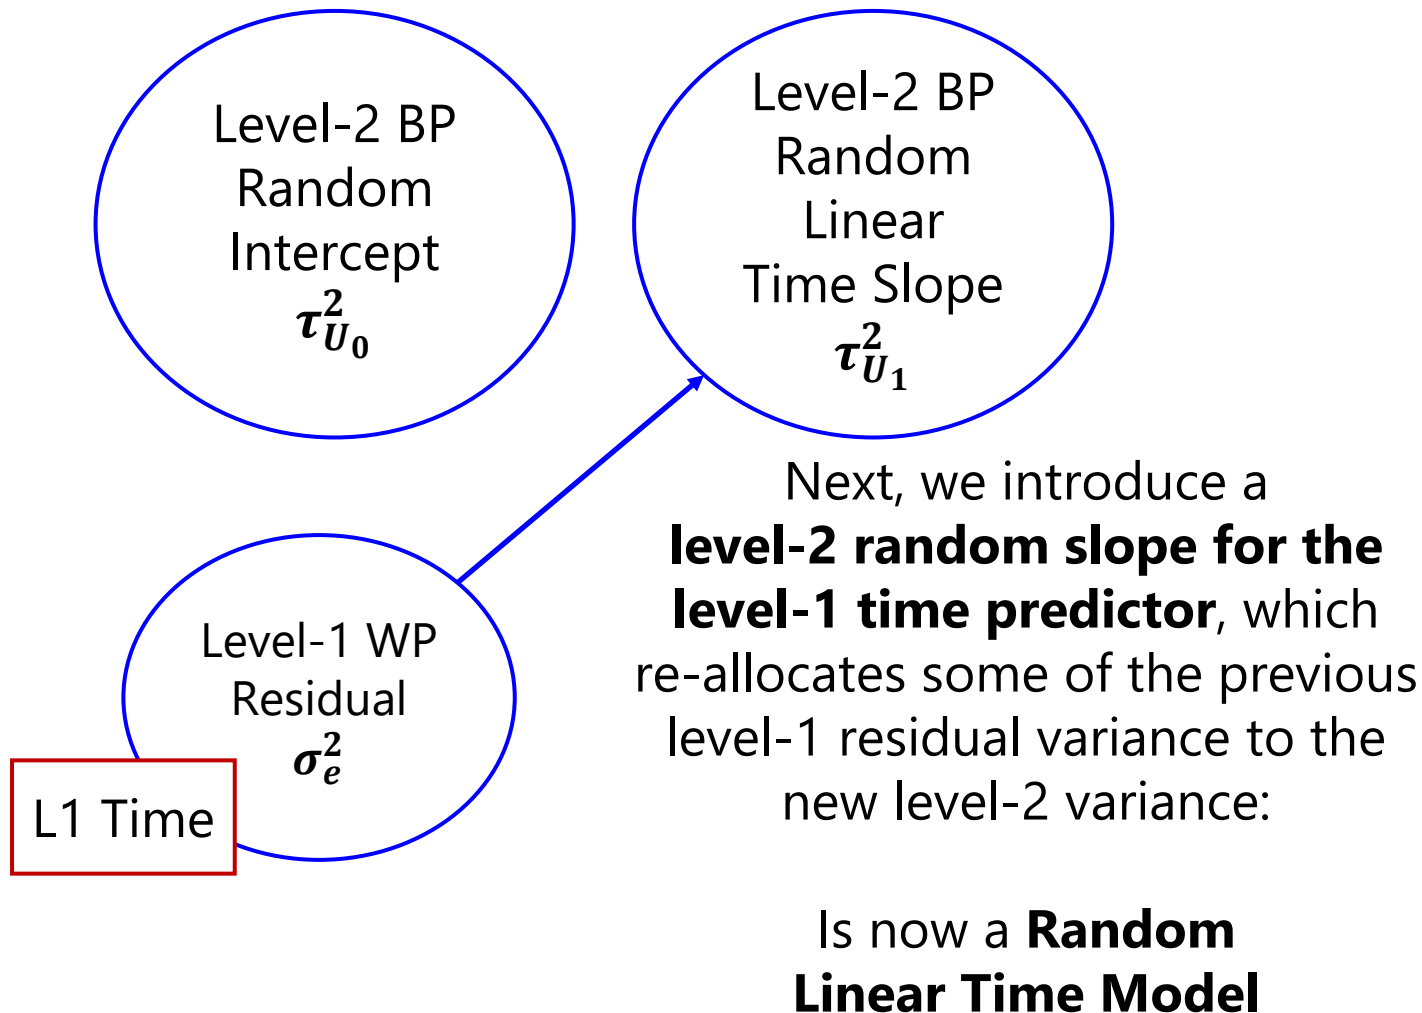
Level-2 BP Random Intercept $\tau_{U_0}^2$

Level-2 BP Random Linear Time Slope $\tau_{U_1}^2$

Level-1 WP Residual $\sigma_e^2$

L1 Time

Next, we introduce a **level-2 random slope for the level-1 time predictor**, which re-allocates some of the previous level-1 residual variance to the new level-2 variance:

Is now a **Random Linear Time Model**